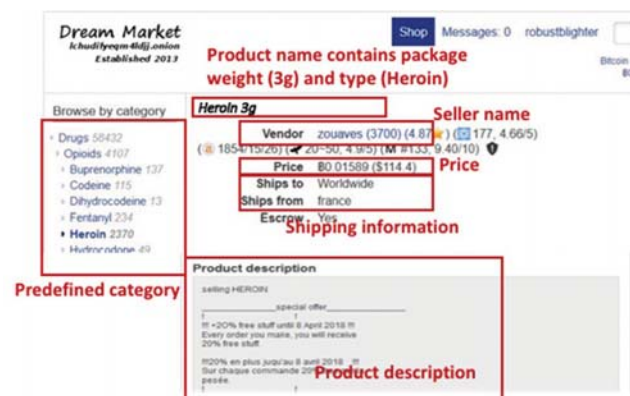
Dream Market
lchudifyeqm4ldjj.onion
Established 2013

Shop Messages: 0 robustblighter

Bitcoin

Product name contains package weight (3g) and type (Heroin)

Browse by category

Drugs 58432
Opioids 4107
Buprenorphine 137
Codeine 115
Dihydrocodeine 13
Fentanyl 234
Heroin 2370
Hydrocodone 49

Predefined category

Heroin 3g

Seller name

Vendor zouaves (3700) (4.87★) (177, 4.66/5)
(1854/15/26) (20~50, 4.9/5) (M #133, 9.40/10)

Price ฿0.01589 ($114.4)

Price

Ships to Worldwide
Ships from france
Escrow Yes

Shipping information

Product description

selling HEROIN

_______special offer_______

!!! +20% free stuff until 8 April 2018 !!!
Every order you make, you will receive 20% free stuff.

!!!20% en plus juqu'au 8 avril 2018 !!!
Sur chaque commande 20% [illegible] pesée.

Product description